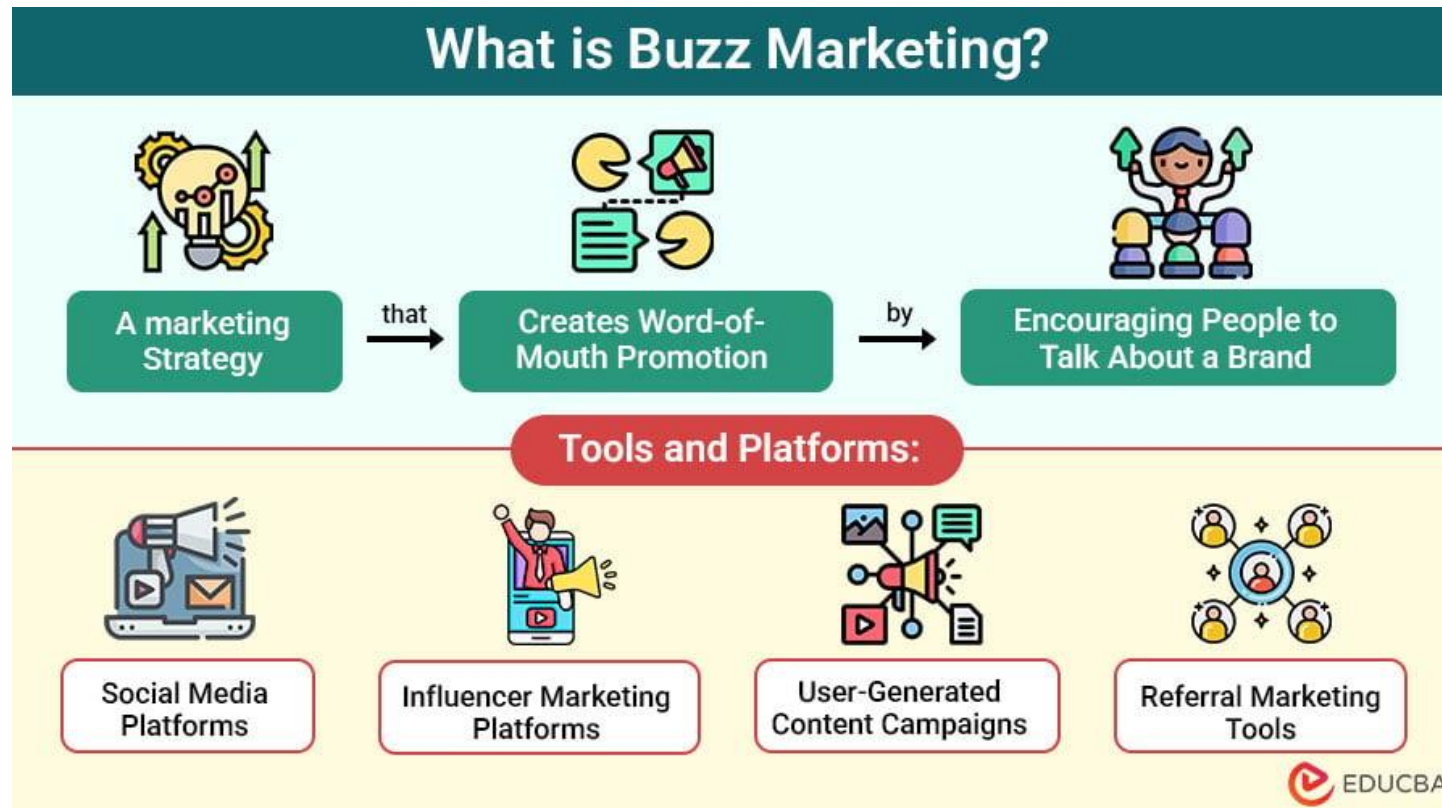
What is Buzz Marketing?

A marketing Strategy

that

Creates Word-of-Mouth Promotion

by

Encouraging People to Talk About a Brand

Tools and Platforms:

Social Media Platforms

Influencer Marketing Platforms

User-Generated Content Campaigns

Referral Marketing Tools

EDUCBA